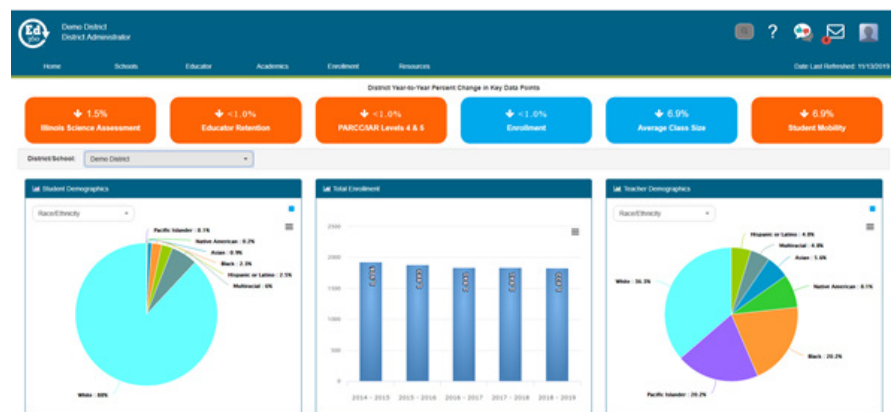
Ed 360

Demo District
District Administrator

Home Schools Educator Academics Enrollment Resources

Date Last Refreshed: 11/13/2019

District Year-to-Year Percent Change in Key Data Points

1.5%
Illinois Science Assessment

<1.0%
Educator Retention

<1.0%
PARCC/IAR Levels 4 & 5

<1.0%
Enrollment

6.9%
Average Class Size

6.9%
Student Mobility

District/School: Demo District

Student Demographics

Race/Ethnicity

Pacific Islander : 0.1%
Native American : 0.2%
Asian : 0.9%
Black : 2.3%
Hispanic or Latino : 2.5%
Multiracial : 6%
White : 88%

Total Enrollment

2500
2000
1500
1000
500
0

2014 - 2015 2015 - 2016 2016 - 2017 2017 - 2018 2018 - 2019

Teacher Demographics

Race/Ethnicity

Hispanic or Latino : 4.8%
Multiracial : 4.8%
Asian : 5.6%
Native American : 8.1%
White : 36.3%
Black : 20.2%
Pacific Islander : 20.2%